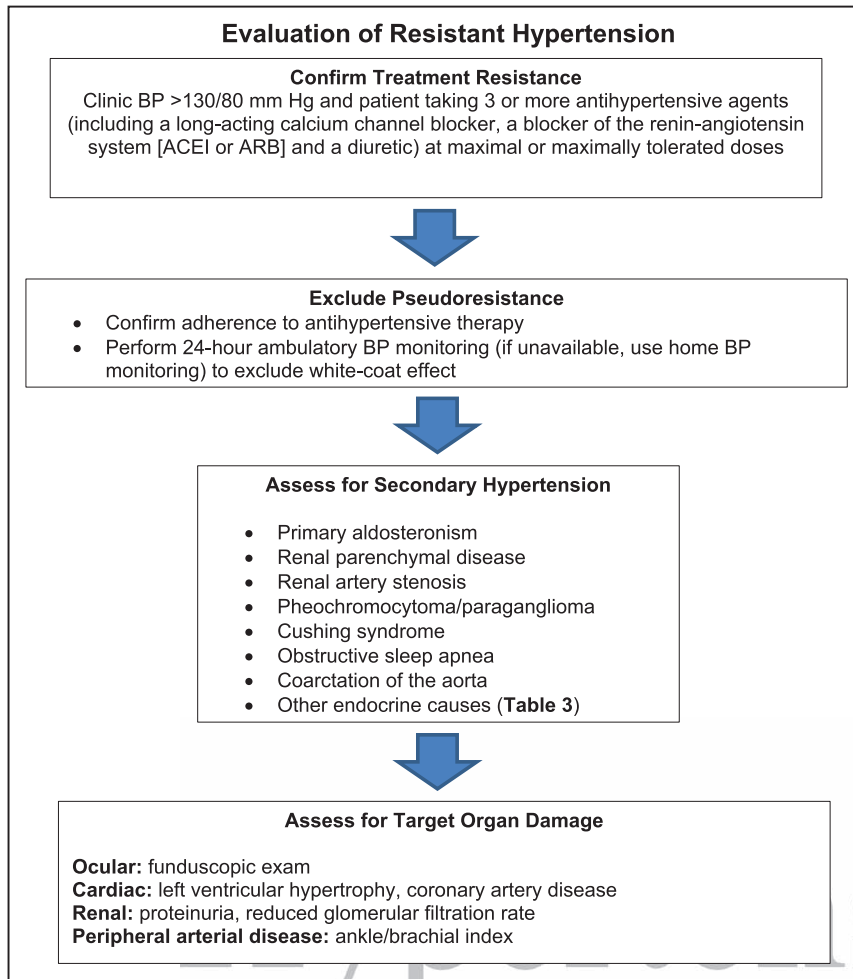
Evaluation of Resistant Hypertension

Confirm Treatment Resistance

Clinic BP >130/80 mm Hg and patient taking 3 or more antihypertensive agents (including a long-acting calcium channel blocker, a blocker of the renin-angiotensin system [ACEI or ARB] and a diuretic) at maximal or maximally tolerated doses

Exclude Pseudoresistance

- Confirm adherence to antihypertensive therapy
- Perform 24-hour ambulatory BP monitoring (if unavailable, use home BP monitoring) to exclude white-coat effect

Assess for Secondary Hypertension

- Primary aldosteronism
- Renal parenchymal disease
- Renal artery stenosis
- Pheochromocytoma/paraganglioma
- Cushing syndrome
- Obstructive sleep apnea
- Coarctation of the aorta
- Other endocrine causes (**Table 3**)

Assess for Target Organ Damage

**Ocular:** funduscopic exam
**Cardiac:** left ventricular hypertrophy, coronary artery disease
**Renal:** proteinuria, reduced glomerular filtration rate
**Peripheral arterial disease:** ankle/brachial index